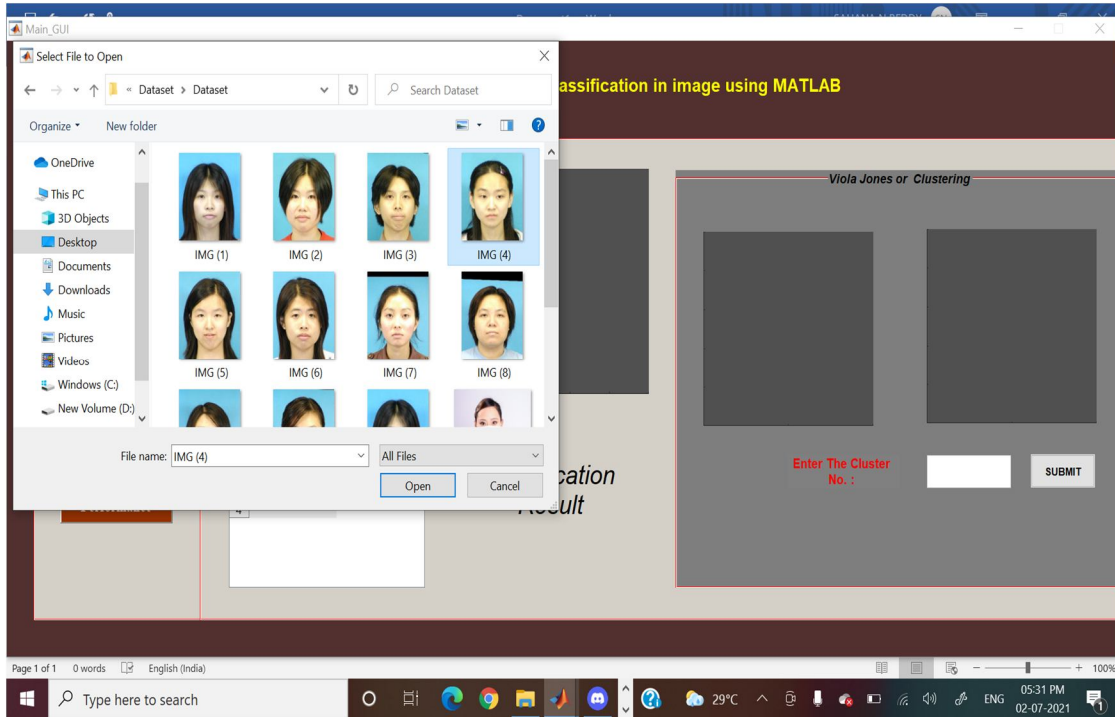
Main_GUI

Select File to Open

« Dataset › Dataset

Search Dataset

Organize ▾ New folder

OneDrive
This PC
3D Objects
Desktop
Documents
Downloads
Music
Pictures
Videos
Windows (C:)
New Volume (D:)

IMG (1) IMG (2) IMG (3) IMG (4)
IMG (5) IMG (6) IMG (7) IMG (8)

File name: IMG (4)
All Files
Open Cancel

assification in image using MATLAB

Viola Jones or Clustering

Enter The Cluster No. :

SUBMIT

cation
Result

Page 1 of 1 0 words English (India)

100%

Type here to search

29°C ENG 05:31 PM 02-07-2021